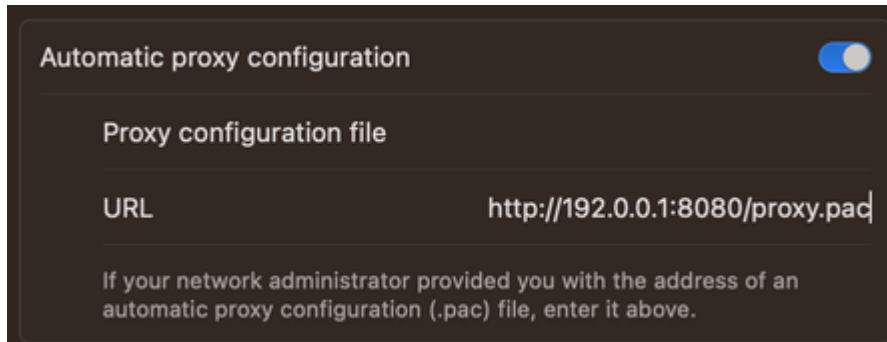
Automatic proxy configuration

Proxy configuration file

URL http://192.0.0.1:8080/proxy.pac

If your network administrator provided you with the address of an automatic proxy configuration (.pac) file, enter it above.